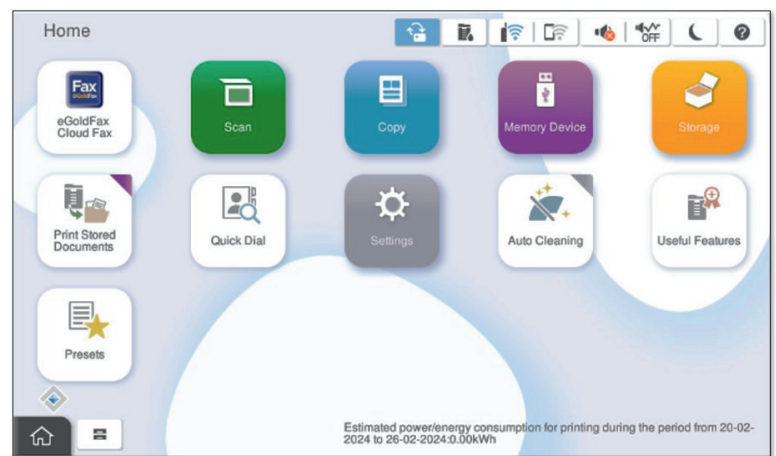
Home

OFF

Fax
eGoldFax

eGoldFax Cloud Fax

Scan

Copy

Memory Device

Storage

Print Stored Documents

Quick Dial

Settings

Auto Cleaning

Useful Features

Presets

Estimated power/energy consumption for printing during the period from 20-02-2024 to 26-02-2024:0.00kWh